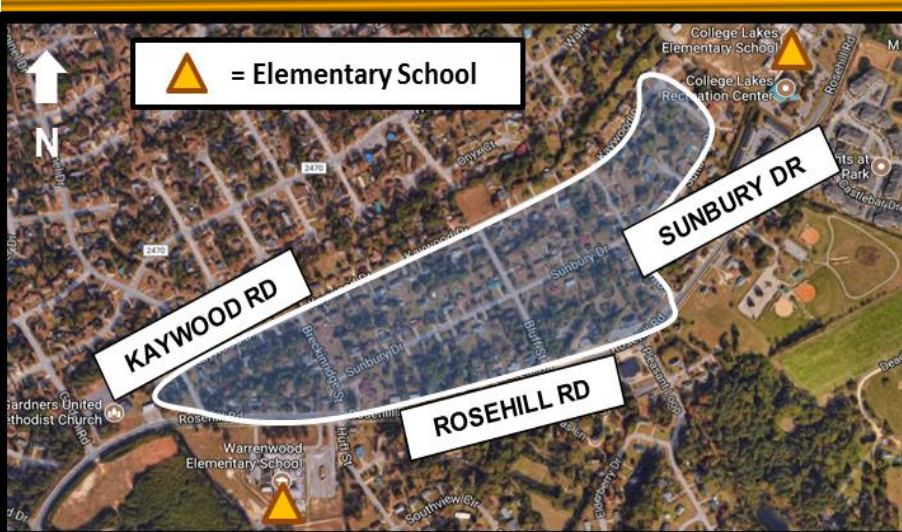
= Elementary School

N

College Lakes Elementary School

College Lakes Recreation Center

Rosehill Rd

Kaywood

Onyx Ct

2470

2470

SUNBURY DR

Sunbury Dr

Sunbury Dr

Bluff St

Breckinridge St

KAYWOOD RD

ROSEHILL RD

Rosehill Rd

Rosehill

Gardners United Methodist Church

Warrenwood Elementary School

Huff St

Southview Cir

Pleasant Cor

Castlebar Dr

hts at Park